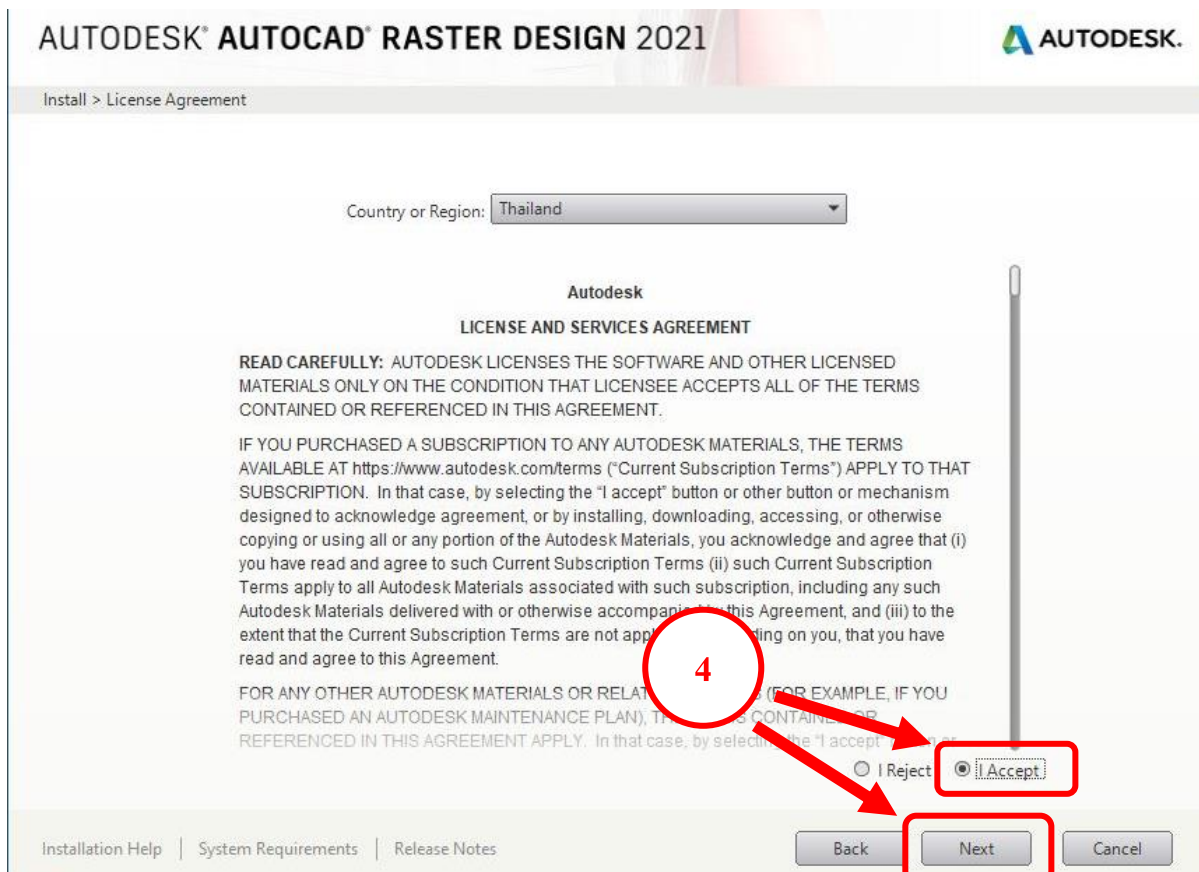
AUTODESK® AUTOCAD® RASTER DESIGN 2021

AUTODESK.

Install > License Agreement

Country or Region: Thailand

Autodesk

LICENSE AND SERVICES AGREEMENT

READ CAREFULLY: AUTODESK LICENSES THE SOFTWARE AND OTHER LICENSED MATERIALS ONLY ON THE CONDITION THAT LICENSEE ACCEPTS ALL OF THE TERMS CONTAINED OR REFERENCED IN THIS AGREEMENT.

IF YOU PURCHASED A SUBSCRIPTION TO ANY AUTODESK MATERIALS, THE TERMS AVAILABLE AT https://www.autodesk.com/terms ("Current Subscription Terms") APPLY TO THAT SUBSCRIPTION. In that case, by selecting the "I accept" button or other button or mechanism designed to acknowledge agreement, or by installing, downloading, accessing, or otherwise copying or using all or any portion of the Autodesk Materials, you acknowledge and agree that (i) you have read and agree to such Current Subscription Terms (ii) such Current Subscription Terms apply to all Autodesk Materials associated with such subscription, including any such Autodesk Materials delivered with or otherwise accompan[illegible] this Agreement, and (iii) to the extent that the Current Subscription Terms are not appl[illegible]ding on you, that you have read and agree to this Agreement.

FOR ANY OTHER AUTODESK MATERIALS OR RELAT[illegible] (FOR EXAMPLE, IF YOU PURCHASED AN AUTODESK MAINTENANCE PLAN), TH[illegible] CONTAIN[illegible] OR REFERENCED IN THIS AGREEMENT APPLY. In that case, by selecti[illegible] the "I accept" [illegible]

4

I Reject I Accept

Installation Help | System Requirements | Release Notes

Back Next Cancel